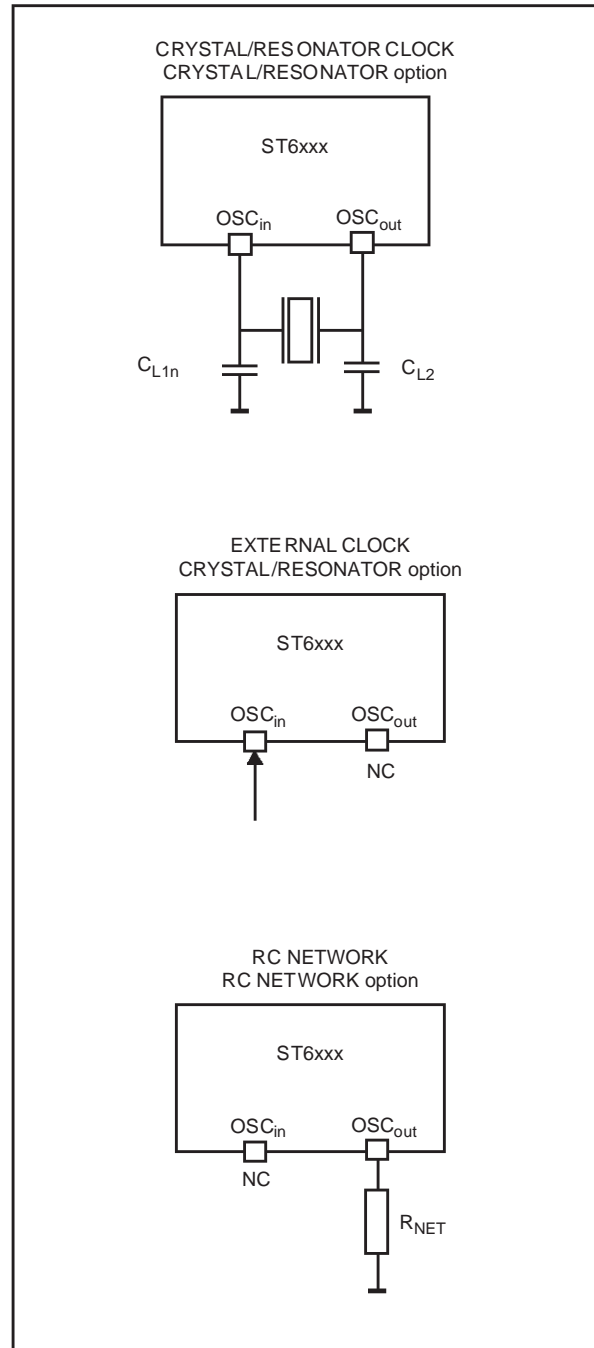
CRYSTAL/RESONATOR CLOCK
CRYSTAL/RESONATOR option

ST6xxx

$OSC_{in}$ $OSC_{out}$

$C_{L1n}$ $C_{L2}$

EXTERNAL CLOCK
CRYSTAL/RESONATOR option

ST6xxx

$OSC_{in}$ $OSC_{out}$

NC

RC NETWORK
RC NETWORK option

ST6xxx

$OSC_{in}$ $OSC_{out}$

NC

$R_{NET}$